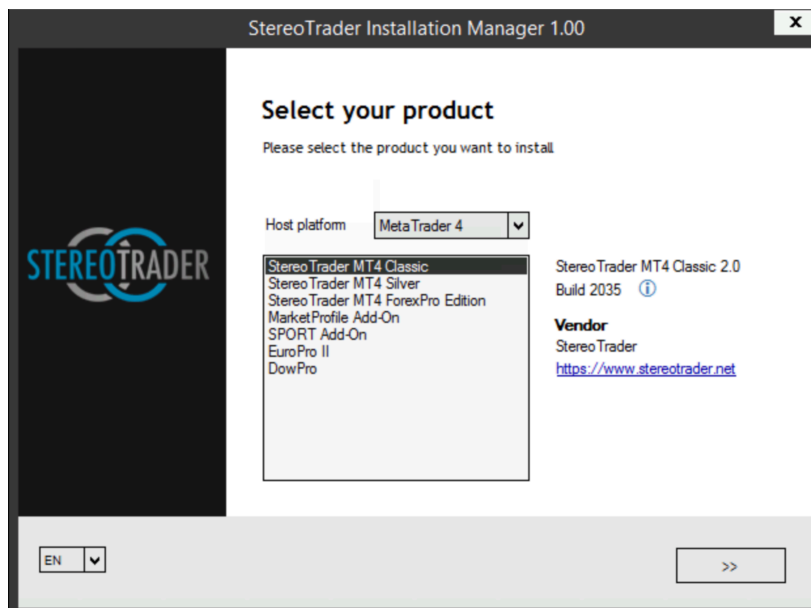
StereoTrader Installation Manager 1.00

x

STEREOTRADER

Select your product

Please select the product you want to install

Host platform MetaTrader 4

StereoTrader MT4 Classic
StereoTrader MT4 Silver
StereoTrader MT4 ForexPro Edition
MarketProfile Add-On
SPORT Add-On
EuroPro II
DowPro

StereoTrader MT4 Classic 2.0
Build 2035

Vendor
StereoTrader
https://www.stereotrader.net

EN

>>